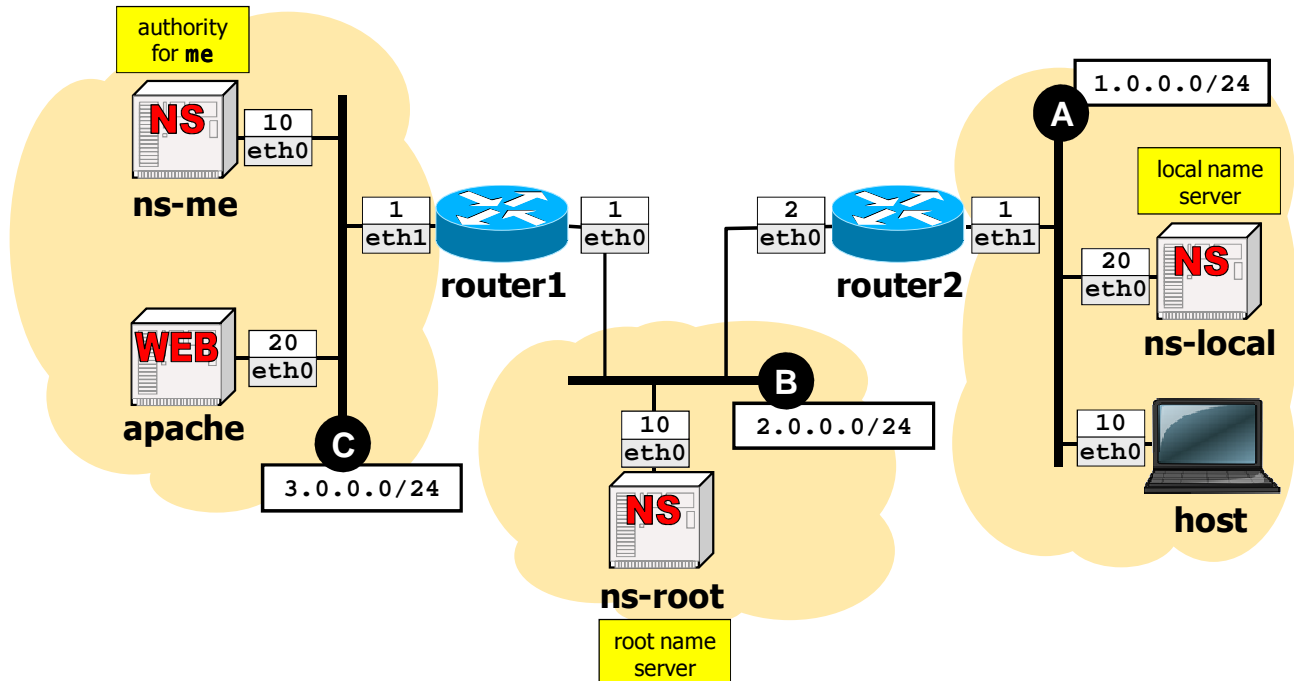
authority for me

NS
10
eth0
ns-me

1
eth1
router1
1
eth0

2
eth0
router2
1
eth1

1.0.0.0/24
A

local name server
20
eth0
NS
ns-local

WEB
20
eth0
apache
C
3.0.0.0/24

B
2.0.0.0/24
10
eth0
NS
ns-root
root name server

10
eth0
host